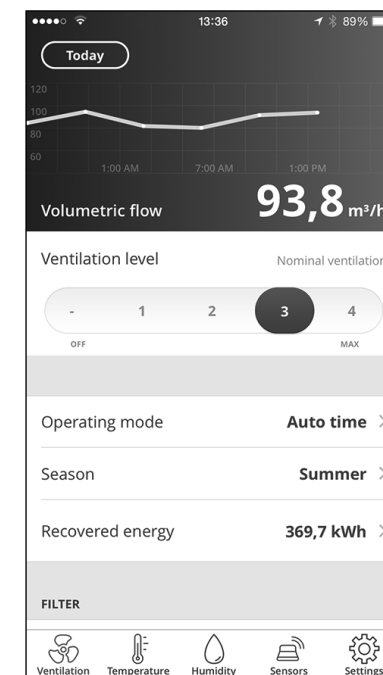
13:36 89%

Today

120
100
80
60

1:00 AM 7:00 AM 1:00 PM

Volumetric flow 93,8 m³/h

Ventilation level Nominal ventilation

- 1 2 3 4
OFF MAX

Operating mode Auto time

Season Summer

Recovered energy 369,7 kWh

FILTER

Ventilation Temperature Humidity Sensors Settings